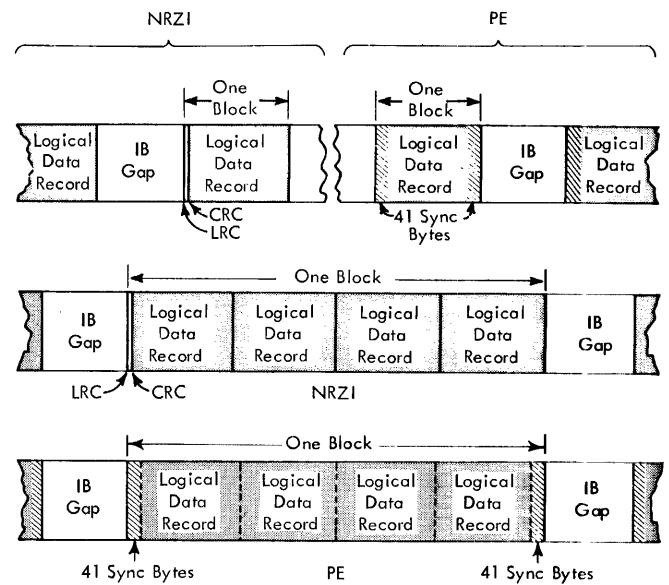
NRZI

PE

One Block

Logical Data Record

IB Gap

Logical Data Record

CRC

LRC

One Block

Logical Data Record

IB Gap

Logical Data Record

41 Sync Bytes

One Block

IB Gap

Logical Data Record

Logical Data Record

Logical Data Record

Logical Data Record

IB Gap

LRC

CRC

NRZI

One Block

IB Gap

Logical Data Record

Logical Data Record

Logical Data Record

Logical Data Record

IB Gap

41 Sync Bytes

PE

41 Sync Bytes